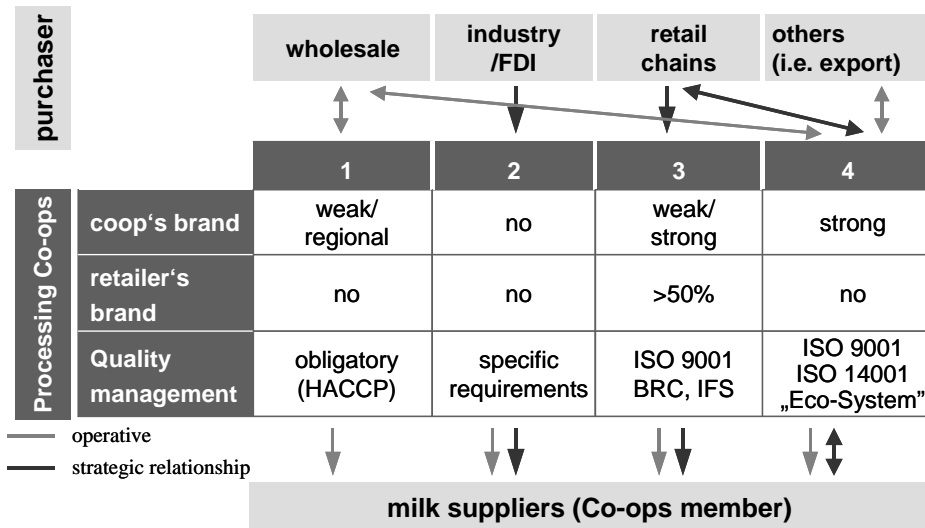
purchaser

| | wholesale | industry /FDI | retail chains | others (i.e. export) |
|---|---|---|---|---|
| | 1 | 2 | 3 | 4 |
| coop‘s brand | weak/ regional | no | weak/ strong | strong |
| retailer‘s brand | no | no | >50% | no |
| Quality management | obligatory (HACCP) | specific requirements | ISO 9001 BRC, IFS | ISO 9001 ISO 14001 „Eco-System" |

Processing Co-ops

operative

strategic relationship

milk suppliers (Co-ops member)